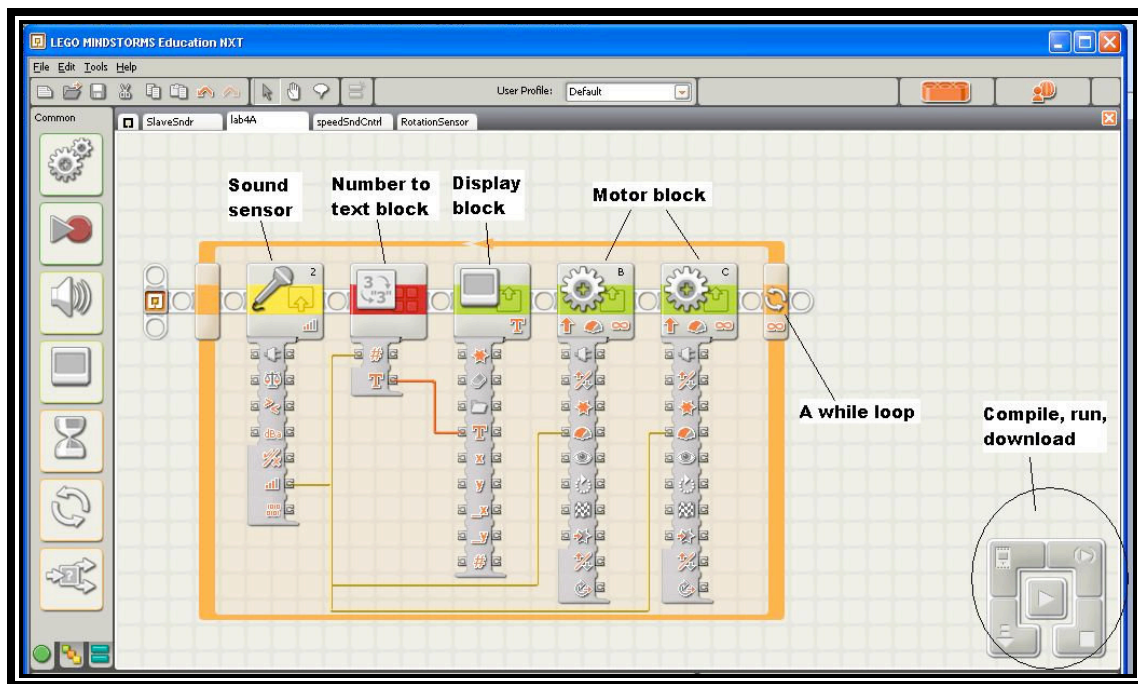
LEGO MINDSTORMS Education NXT

File Edit Tools Help

User Profile: Default

Common

SlaveSndr lab4A speedSndCntrl RotationSensor

Sound sensor

Number to text block

Display block

Motor block

2

B

C

A while loop

Compile, run, download